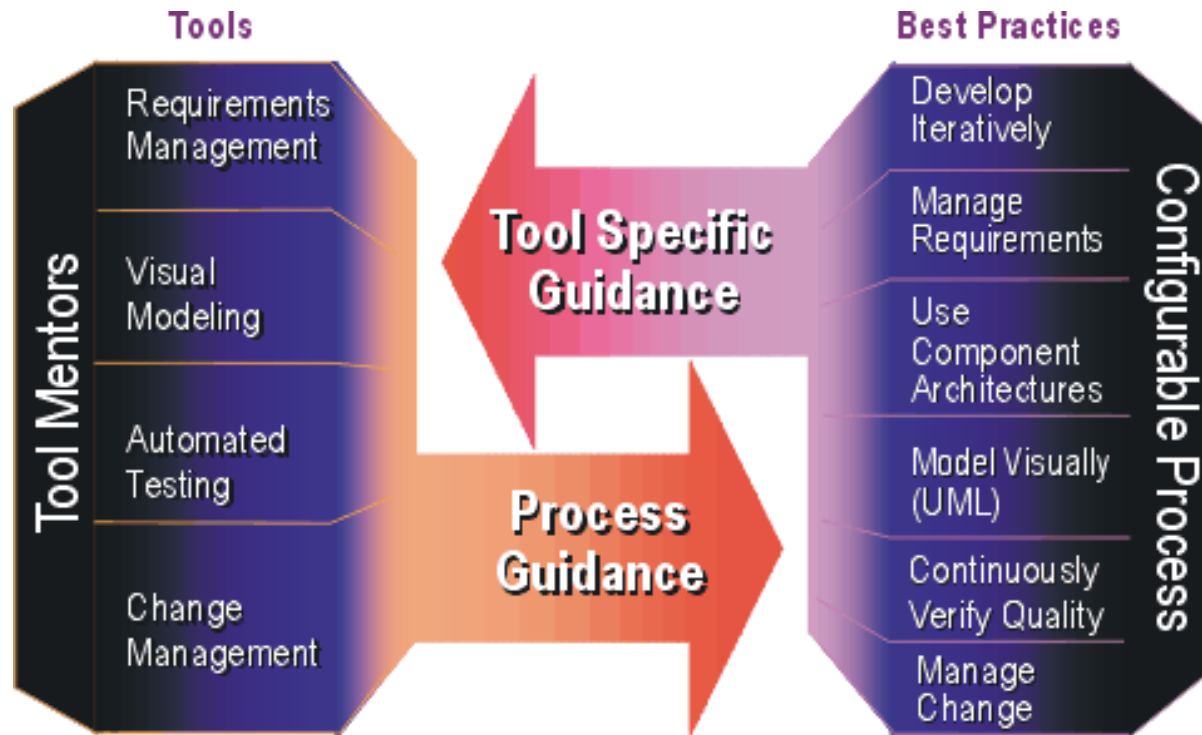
Tools

Tool Mentors

Requirements Management

Visual Modeling

Automated Testing

Change Management

Tool Specific Guidance

Process Guidance

Best Practices

Develop Iteratively

Manage Requirements

Use Component Architectures

Model Visually (UML)

Continuously Verify Quality

Manage Change

Configurable Process